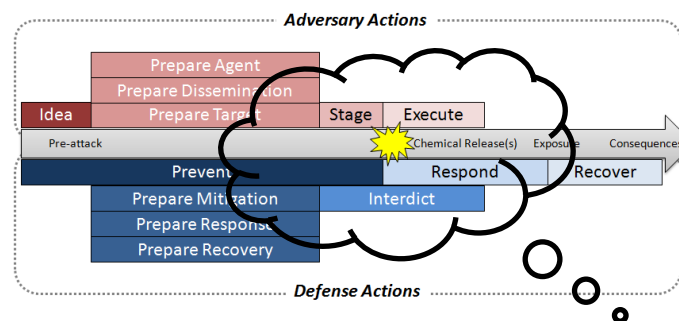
Adversary Actions

Prepare Agent

Prepare Dissemination

Idea

Prepare Target

Stage

Execute

Pre-attack

Chemical Release(s)

Exposure

Consequences

Prevent

Respond

Recover

Prepare Mitigation

Interdict

Prepare Response

Prepare Recovery

Defense Actions